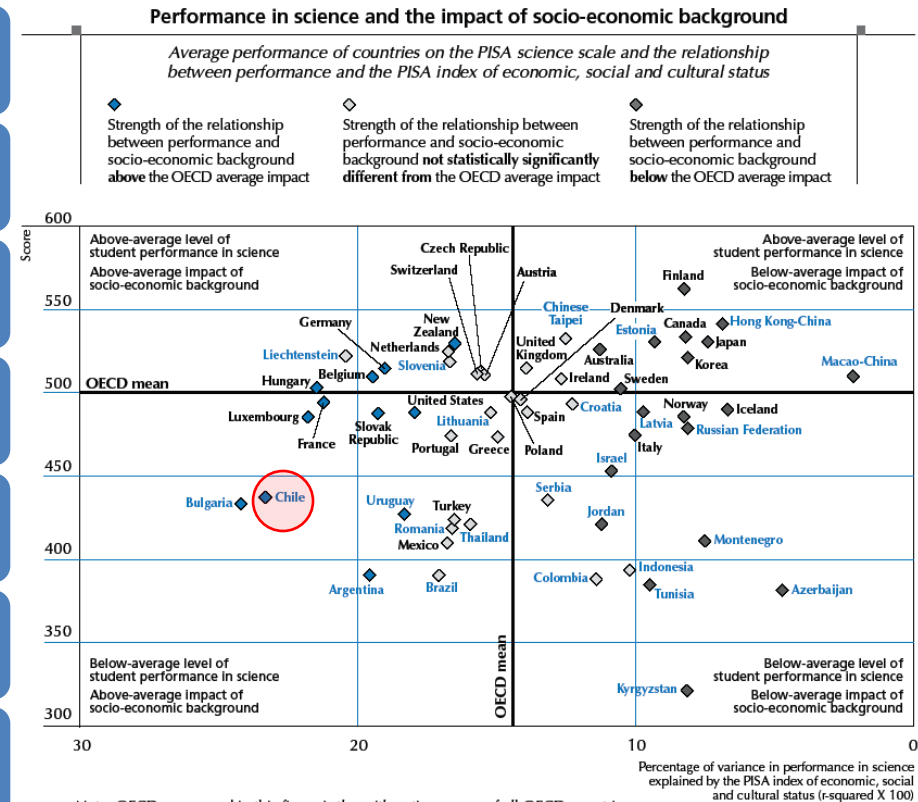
Performance in science and the impact of socio-economic background

Average performance of countries on the PISA science scale and the relationship between performance and the PISA index of economic, social and cultural status

Strength of the relationship between performance and socio-economic background **above** the OECD average impact

Strength of the relationship between performance and socio-economic background **not statistically significantly different from** the OECD average impact

Strength of the relationship between performance and socio-economic background **below** the OECD average impact

Score

600

550

500

450

400

350

300

Above-average level of student performance in science
Above-average impact of socio-economic background

Above-average level of student performance in science
Below-average impact of socio-economic background

Below-average level of student performance in science
Above-average impact of socio-economic background

Below-average level of student performance in science
Below-average impact of socio-economic background

OECD mean

OECD mean

Czech Republic
Switzerland
Austria
Finland
Chinese Taipei
Denmark
Estonia
Canada
Hong Kong-China
Japan
Korea
Macao-China
Germany
New Zealand
Netherlands
Liechtenstein
Slovenia
United Kingdom
Australia
Belgium
Ireland
Sweden
Hungary
United States
Luxembourg
Lithuania
Spain
Croatia
Norway
Iceland
Latvia
Russian Federation
Slovak Republic
France
Portugal
Greece
Poland
Italy
Israel
Serbia
Bulgaria
Chile
Uruguay
Turkey
Jordan
Romania
Thailand
Montenegro
Mexico
Indonesia
Colombia
Argentina
Brazil
Tunisia
Azerbaijan
Kyrgyzstan

30
20
10
0

Percentage of variance in performance in science explained by the PISA index of economic, social and cultural status (r-squared X 100)